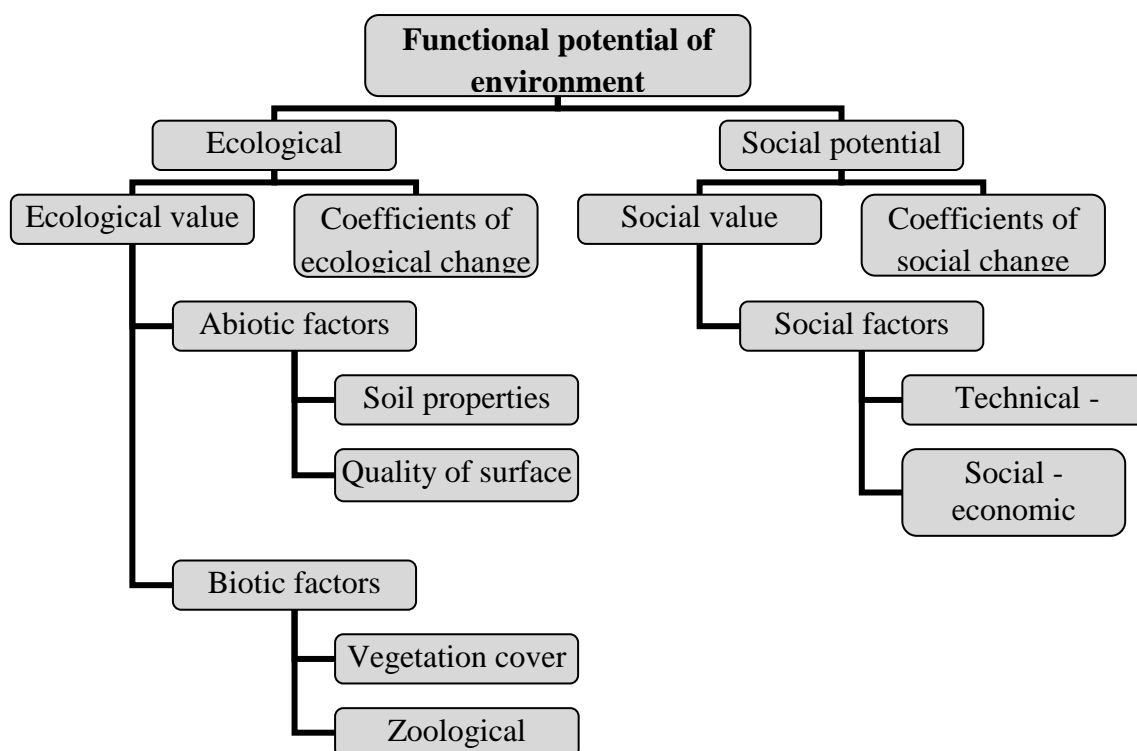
**Functional potential of environment**

Ecological

Ecological value

Coefficients of ecological change

Abiotic factors

Soil properties

Quality of surface

Biotic factors

Vegetation cover

Zoological

Social potential

Social value

Coefficients of social change

Social factors

Technical -

Social - economic